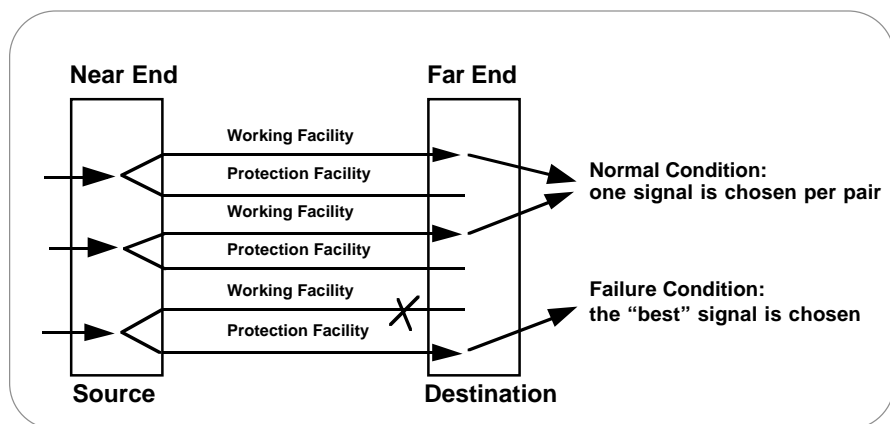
Near End

Far End

Working Facility

Protection Facility

Working Facility

Protection Facility

Working Facility

Protection Facility

Normal Condition: one signal is chosen per pair

Failure Condition: the “best” signal is chosen

Source

Destination